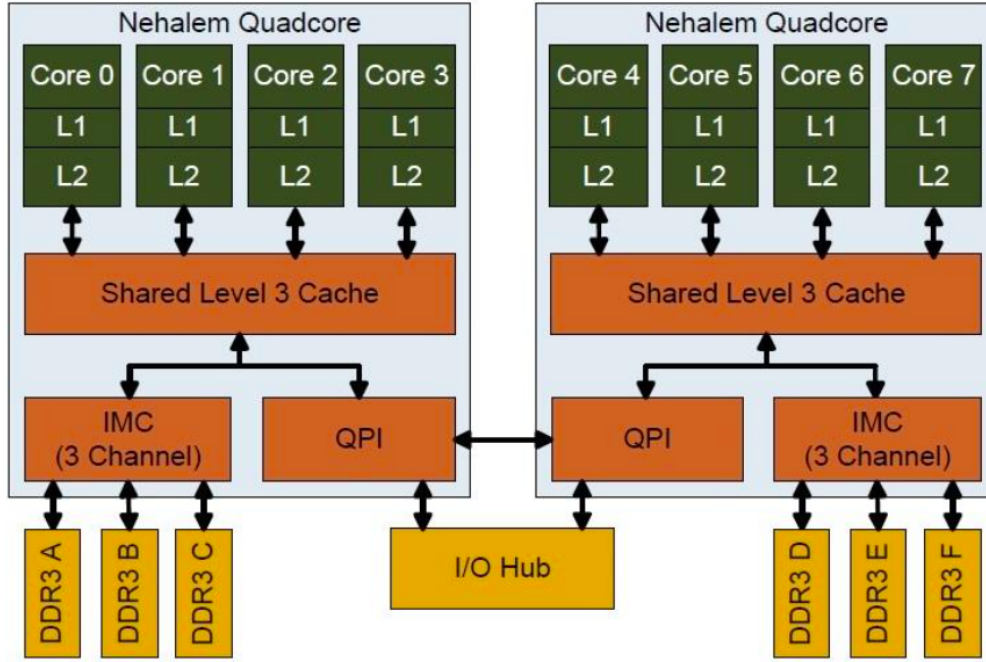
Nehalem Quadcore

Core 0
L1
L2

Core 1
L1
L2

Core 2
L1
L2

Core 3
L1
L2

Shared Level 3 Cache

IMC (3 Channel)

QPI

DDR3 A

DDR3 B

DDR3 C

Nehalem Quadcore

Core 4
L1
L2

Core 5
L1
L2

Core 6
L1
L2

Core 7
L1
L2

Shared Level 3 Cache

QPI

IMC (3 Channel)

I/O Hub

DDR3 D

DDR3 E

DDR3 F